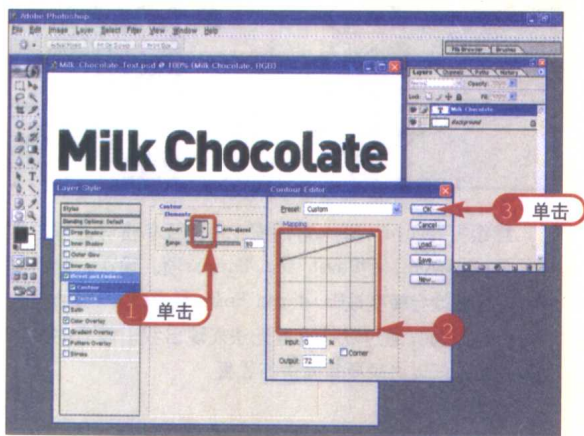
Adobe Photoshop

File Edit Image Layer Select Filter View Window Help

Milk Chocolate Text.psd @ 100% (Milk Chocolate, RGB)

File Browser Brushes

Layers Channels Paths History

Normal Opacity: 100%

Lock: Fill: 100%

T Milk Chocolate

Background

Milk Chocolate

Layer Style

Styles

Blending Options: Default

Drop Shadow

Inner Shadow

Outer Glow

Inner Glow

Bevel and Emboss

Contour

Texture

Satin

Color Overlay

Gradient Overlay

Pattern Overlay

Stroke

Contour

Elements

Contour:

Anti-aliased

Range:

50

Contour Editor

Preset: Custom

Mapping

OK

Cancel

Load...

Save...

New...

Input: 0 %

Output: 72 %

Corner

1 单击

2

3 单击